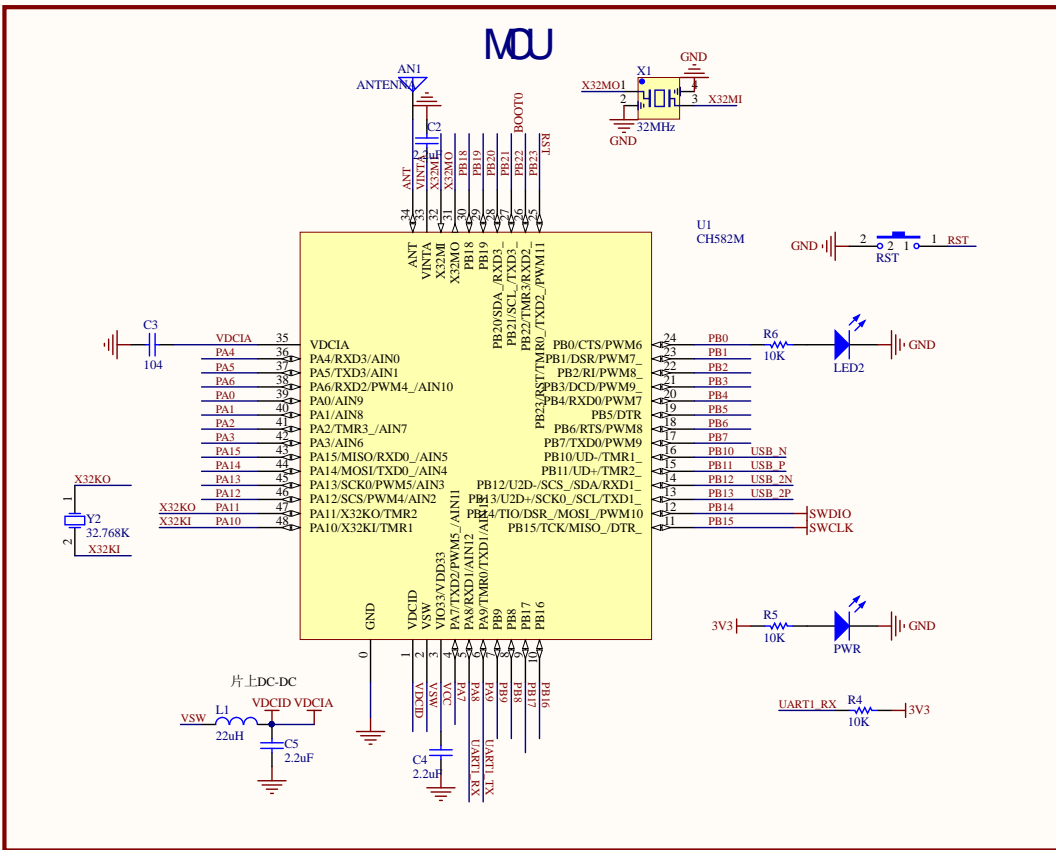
MCU

AN1
ANTENNA
C2
2.2uF
ANT VINTA X32MI X32MO PB18 PB19 PB20 PB21 PB22 PB23 BOOT0 RST
34 33 32 31 30 29 28 27 26 25
ANT VINTA X32MI X32MO PB18 PB19 PB20/SDA_/RXD3_ PB21/SCL_/TXD3_ PB22/TMR3/RXD2_ PB23/RST/TMR0_/TXD2_/PWM11

X32MO1 X1 GND
2 4
1 3 X32MI
40M
32MHz
GND

U1
CH582M

GND 2 1 RST
RST

C3
104
VDCIA 35 VDCIA
PA4 36 PA4/RXD3/AIN0
PA5 37 PA5/TXD3/AIN1
PA6 38 PA6/RXD2/PWM4_/AIN10
PA0 39 PA0/AIN9
PA1 40 PA1/AIN8
PA2 41 PA2/TMR3_/AIN7
PA3 42 PA3/AIN6
PA15 43 PA15/MISO/RXD0_/AIN5
PA14 44 PA14/MOSI/TXD0_/AIN4
PA13 45 PA13/SCK0/PWM5/AIN3
PA12 46 PA12/SCS/PWM4/AIN2
X32KO PA11 47 PA11/X32KO/TMR2
X32KI PA10 48 PA10/X32KI/TMR1

X32KO
1
Y2
32.768K
2
X32KI

PB0/CTS/PWM6 24 PB0
PB1/DSR/PWM7_ 23 PB1
PB2/RI/PWM8_ 22 PB2
PB3/DCD/PWM9_ 21 PB3
PB4/RXD0/PWM7 20 PB4
PB5/DTR 19 PB5
PB6/RTS/PWM8 18 PB6
PB7/TXD0/PWM9 17 PB7
PB10/UD-/TMR1_ 16 PB10 USB_N
PB11/UD+/TMR2_ 15 PB11 USB_P
PB12/U2D-/SCS_/SDA/RXD1_ 14 PB12 USB_2N
PB13/U2D+/SCK0_/SCL/TXD1_ 13 PB13 USB_2P
PB14/TIO/DSR_/MOSI_/PWM10 12 PB14 SWDIO
PB15/TCK/MISO_/DTR_ 11 PB15 SWCLK

R6
10K
LED2
GND

3V3 R5 10K PWR GND

UART1_RX R4 10K 3V3

GND VDCID VSW VIO33/VDD33 PA7/TXD2/PWM5_/AIN11 PA8/RXD1/AIN12 PA9/TMR0/TXD1/AIN13 PB9 PB8 PB17 PB16
0 1 2 3 4 5 6 7 8 9 10
VDCID VSW VCC PA7 PA8 PA9 PB9 PB8 PB17 PB16
UART1_RX UART1_TX

C4
2.2uF

片上DC-DC
L1
VSW 22uH VDCID VDCIA
C5
2.2uF